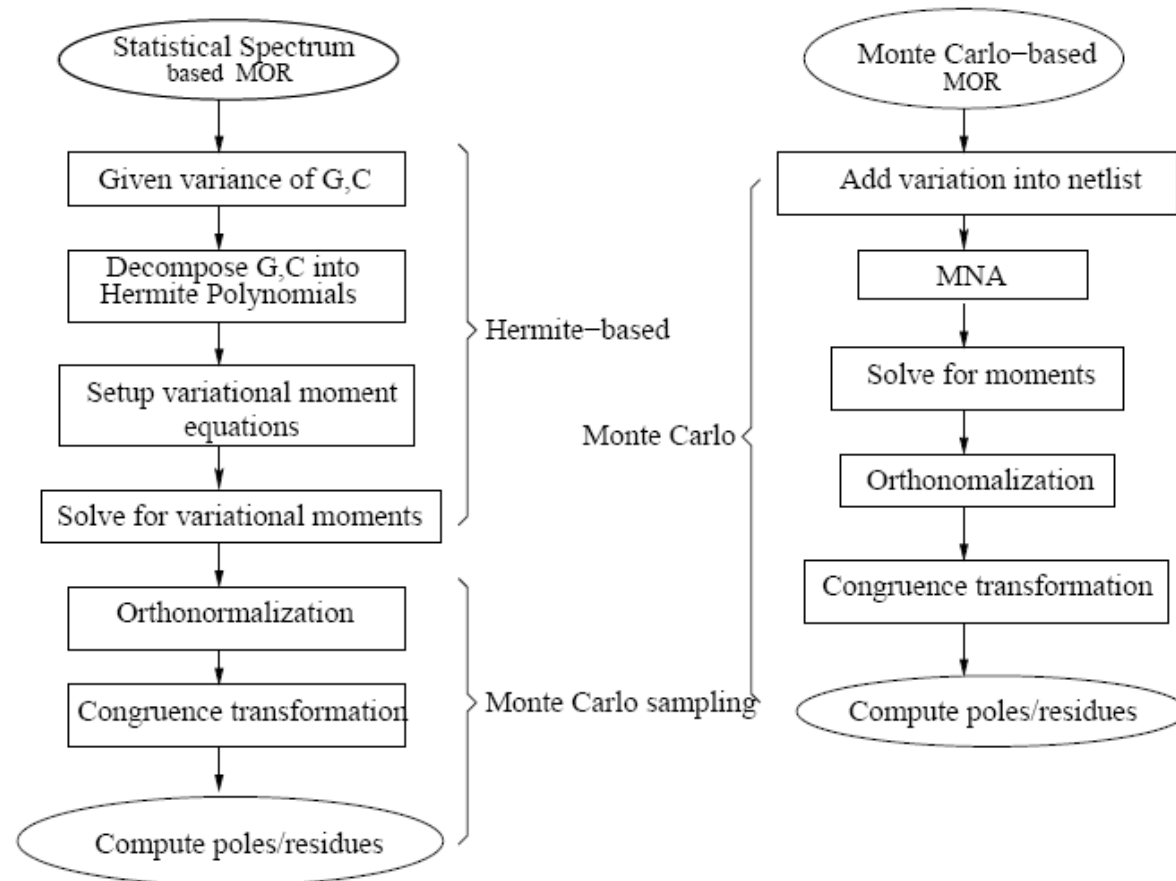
Statistical Spectrum based MOR

Given variance of G,C

Decompose G,C into Hermite Polynomials

Setup variational moment equations

Solve for variational moments

Hermite−based

Orthonormalization

Congruence transformation

Monte Carlo sampling

Compute poles/residues

Monte Carlo−based MOR

Add variation into netlist

MNA

Solve for moments

Monte Carlo

Orthonomalization

Congruence transformation

Compute poles/residues